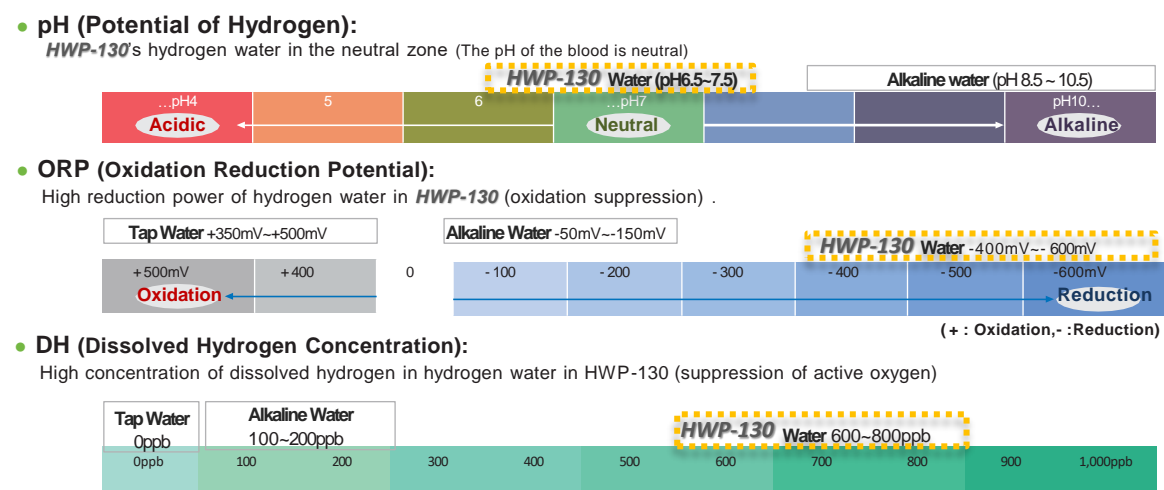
pH (Potential of Hydrogen):

HWP-130's hydrogen water in the neutral zone (The pH of the blood is neutral)

HWP-130 Water (pH6.5~7.5)

Alkaline water (pH 8.5 ~ 10.5)

| …pH4 Acidic | 5 | 6 | …pH7 Neutral | | | pH10… Alkaline |
|---|---|---|---|---|---|---|

ORP (Oxidation Reduction Potential):

High reduction power of hydrogen water in HWP-130 (oxidation suppression) .

Tap Water +350mV~+500mV

Alkaline Water -50mV~-150mV

HWP-130 Water -400mV~- 600mV

| +500mV Oxidation | +400 | 0 | - 100 | - 200 | - 300 | - 400 | - 500 | -600mV Reduction |
|---|---|---|---|---|---|---|---|---|

( + : Oxidation,- :Reduction)

DH (Dissolved Hydrogen Concentration):

High concentration of dissolved hydrogen in hydrogen water in HWP-130 (suppression of active oxygen)

Tap Water 0ppb

Alkaline Water 100~200ppb

HWP-130 Water 600~800ppb

| 0ppb | 100 | 200 | 300 | 400 | 500 | 600 | 700 | 800 | 900 | 1,000ppb |
|---|---|---|---|---|---|---|---|---|---|---|